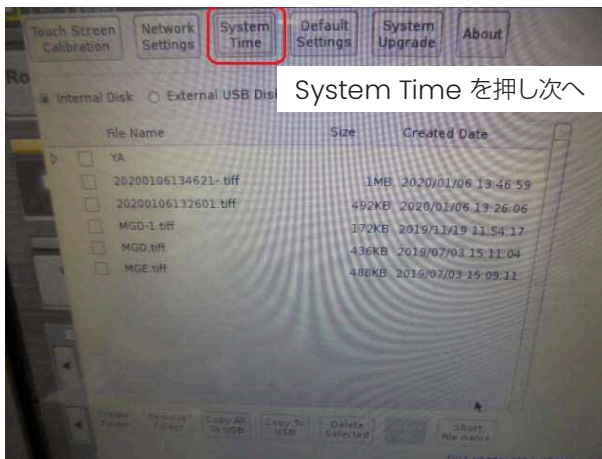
Touch Screen Calibration

Network Settings

System Time

Default Settings

System Upgrade

About

Ro

System Time を押し次へ

Internal Disk ○ External USB Disk

| | File Name | Size | Created Date |
|---|---|---|---|
| | YA | | |
| | 20200106134621-.tiff | 1MB | 2020/01/06 13:46:59 |
| | 20200106132601.tiff | 492KB | 2020/01/06 13:26:06 |
| | MGD-1.tiff | 172KB | 2019/11/19 11:54:17 |
| | MGD.tiff | 436KB | 2019/07/03 15:11:04 |
| | MGE.tiff | 488KB | 2019/07/03 15:09:11 |

Create Folder

Remove Folder

Copy All To USB

Copy To USB

Delete Selected

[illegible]

Short file name